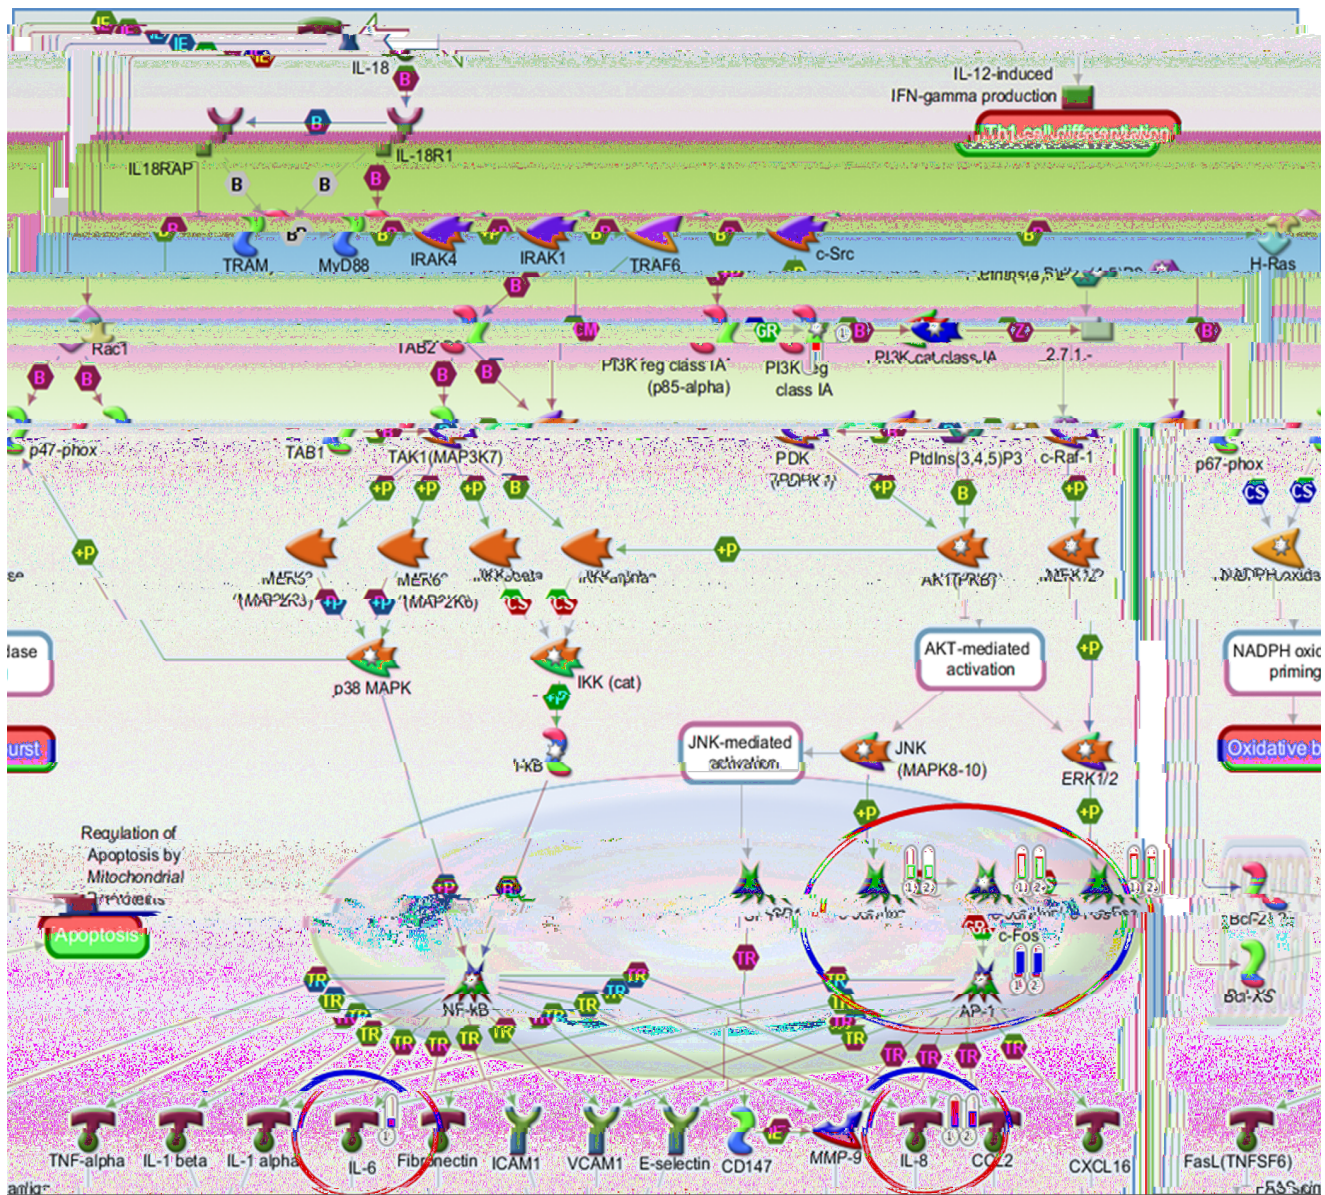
IL-18
IL-12-induced IFN-gamma production
Th1 cell differentiation
IL18RAP
IL-18R1
B
B
B
B
TRAM
MyD88
IRAK4
IRAK1
TRAF6
c-Src
H-Ras
Rac1
TAB2
PI3K reg class IA (p85-alpha)
PI3K reg class IA
PI3K cat class IA
2.7.1.-
p47-phox
TAB1
TAK1(MAP3K7)
PDK
PtdIns(3,4,5)P3
c-Raf-1
p67-phox
+P
MEK3 (MAP2K3)
MEK6 (MAP2K6)
IKK-beta
IKK-alpha
AKT1(PKB)
MEK1/2
NADPH oxidase
AKT-mediated activation
NADPH oxidase priming
p38 MAPK
IKK (cat)
I-kB
JNK-mediated activation
JNK (MAPK8-10)
ERK1/2
Oxidative burst
Regulation of Apoptosis by Mitochondrial Proteins
Apoptosis
c-Fos
NF-kB
AP-1
Bcl-2
Bcl-XS
TNF-alpha
IL-1 beta
IL-1 alpha
IL-6
Fibronectin
ICAM1
VCAM1
E-selectin
CD147
MMP-9
IL-8
CCL2
CXCL16
FasL(TNFSF6)